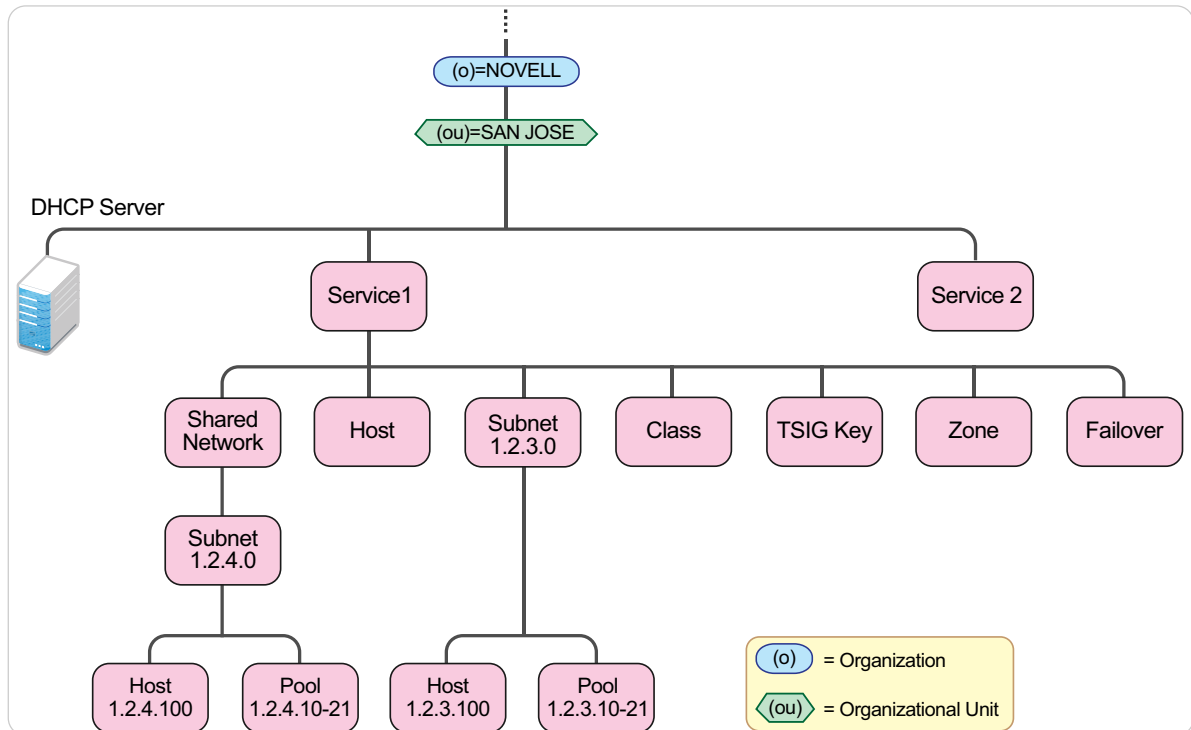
(o)=NOVELL

(ou)=SAN JOSE

DHCP Server

Service1

Service 2

Shared Network

Host

Subnet 1.2.3.0

Class

TSIG Key

Zone

Failover

Subnet 1.2.4.0

Host 1.2.4.100

Pool 1.2.4.10-21

Host 1.2.3.100

Pool 1.2.3.10-21

(o) = Organization

(ou) = Organizational Unit